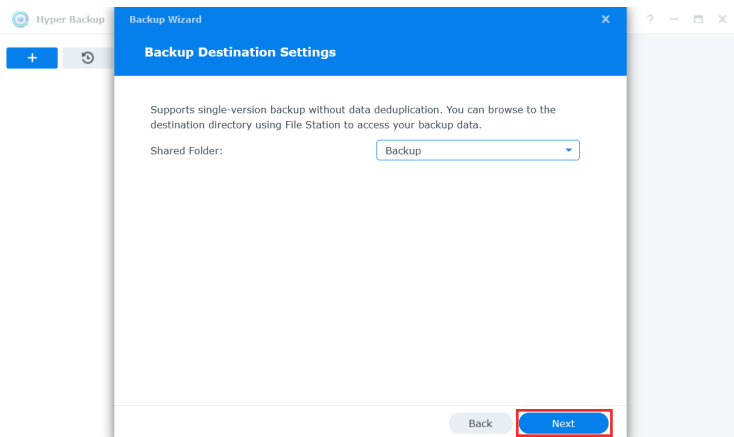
Hyper Backup

+

Backup Wizard

×

Backup Destination Settings

Supports single-version backup without data deduplication. You can browse to the destination directory using File Station to access your backup data.

Shared Folder:

Backup

?

Back

Next